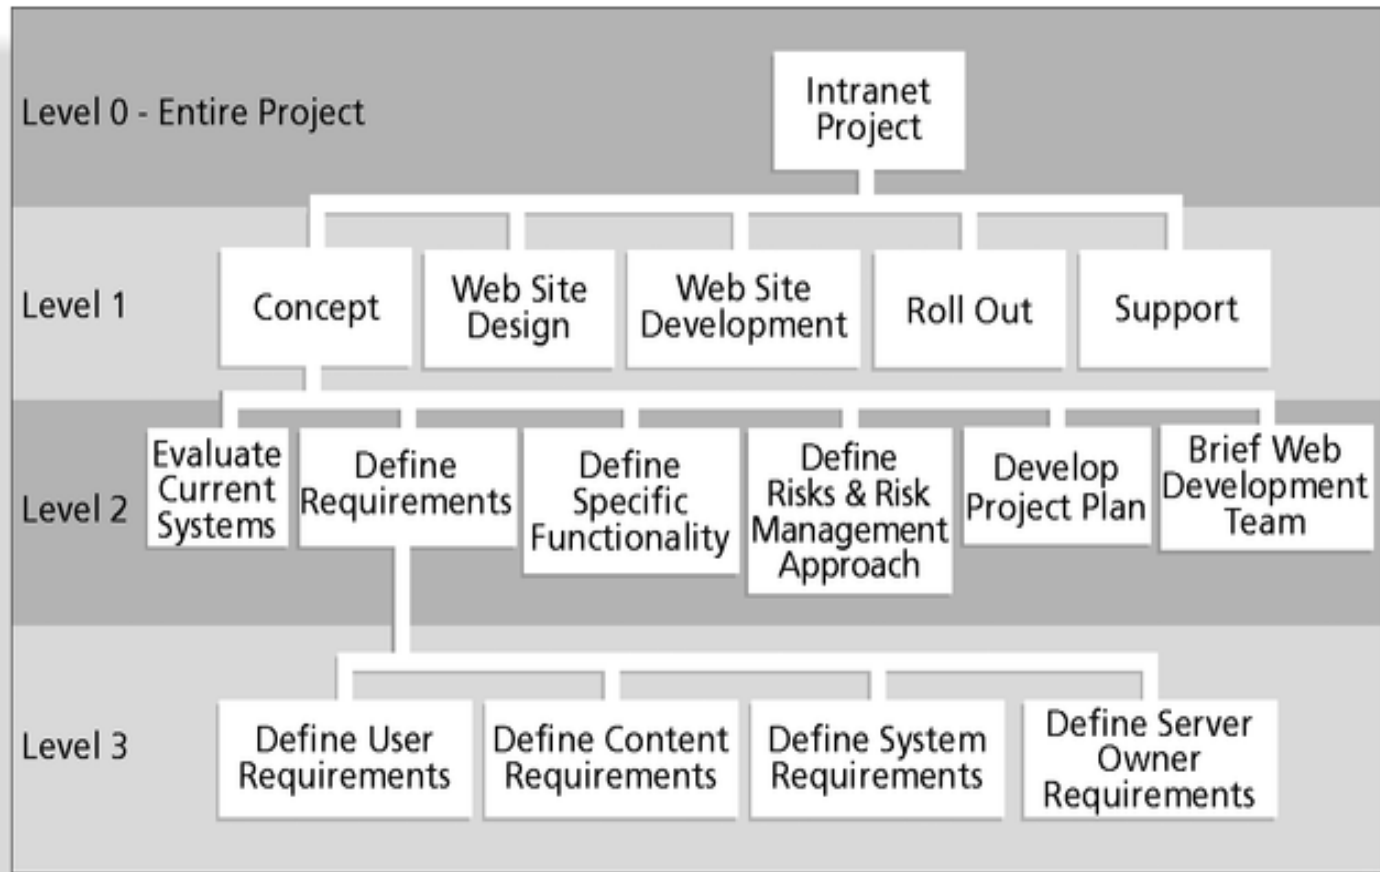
Level 0 - Entire Project

Intranet Project

Level 1

Concept

Web Site Design

Web Site Development

Roll Out

Support

Level 2

Evaluate Current Systems

Define Requirements

Define Specific Functionality

Define Risks & Risk Management Approach

Develop Project Plan

Brief Web Development Team

Level 3

Define User Requirements

Define Content Requirements

Define System Requirements

Define Server Owner Requirements